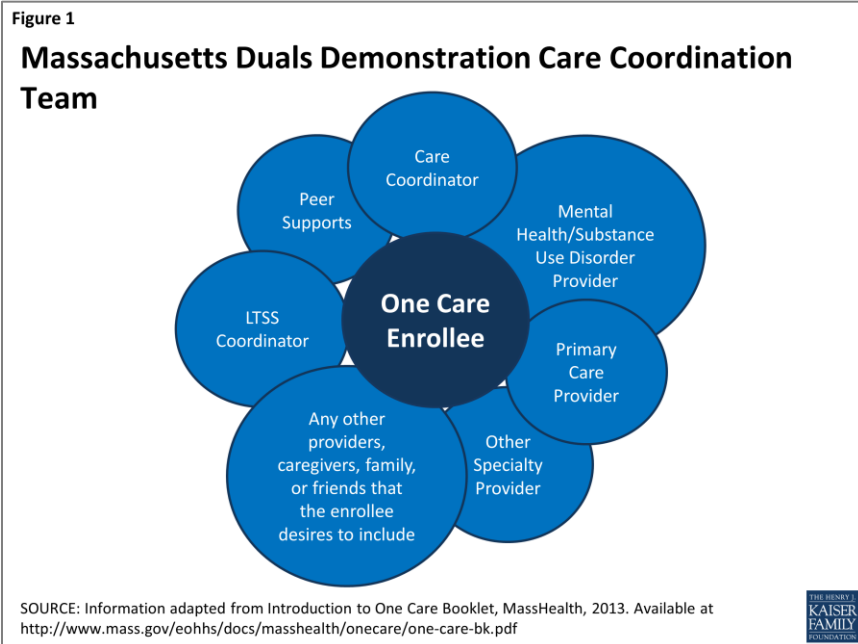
Figure 1

Massachusetts Duals Demonstration Care Coordination Team

Care Coordinator

Peer Supports

Mental Health/Substance Use Disorder Provider

One Care Enrollee

LTSS Coordinator

Primary Care Provider

Any other providers, caregivers, family, or friends that the enrollee desires to include

Other Specialty Provider

SOURCE: Information adapted from Introduction to One Care Booklet, MassHealth, 2013. Available at http://www.mass.gov/eohhs/docs/masshealth/onecare/one-care-bk.pdf

THE HENRY J. KAISER FAMILY FOUNDATION